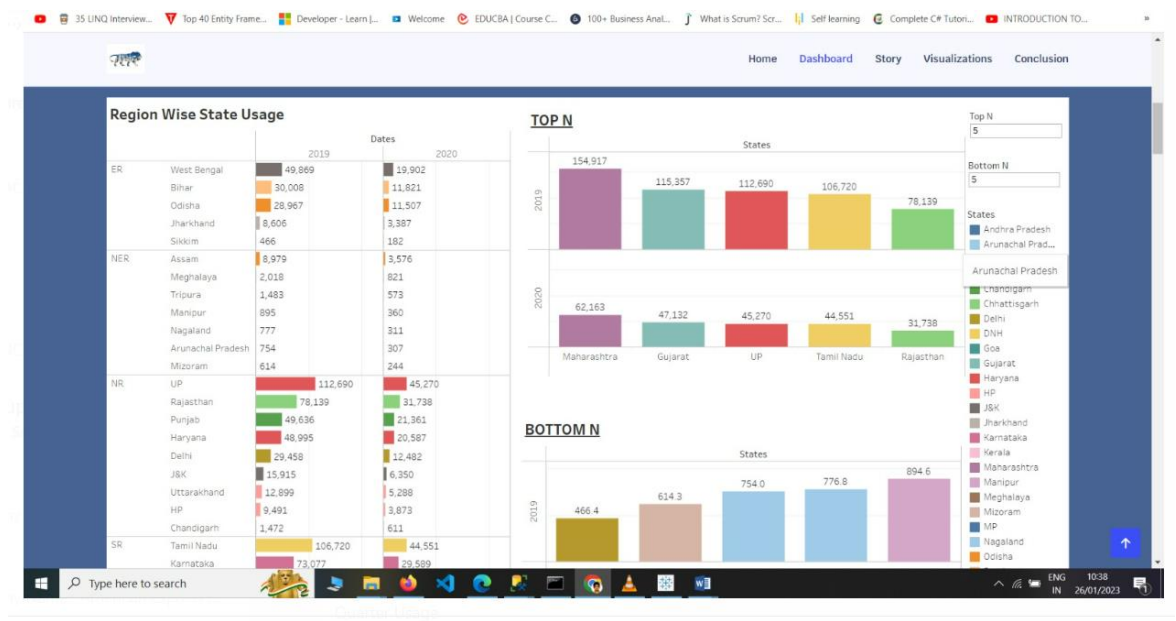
35 LINQ Interview... Top 40 Entity Frame... Developer - Learn |... Welcome EDUCBA | Course C... 100+ Business Anal... What is Scrum? Scr... Self learning Complete C# Tutori... INTRODUCTION TO...

Home Dashboard Story Visualizations Conclusion

**Region Wise State Usage**

| | | Dates 2019 | 2020 |
|---|---|---|---|
| ER | West Bengal | 49,869 | 19,902 |
| | Bihar | 30,008 | 11,821 |
| | Odisha | 28,967 | 11,507 |
| | Jharkhand | 8,606 | 3,387 |
| | Sikkim | 466 | 182 |
| NER | Assam | 8,979 | 3,576 |
| | Meghalaya | 2,018 | 821 |
| | Tripura | 1,483 | 573 |
| | Manipur | 895 | 360 |
| | Nagaland | 777 | 311 |
| | Arunachal Pradesh | 754 | 307 |
| | Mizoram | 614 | 244 |
| NR | UP | 112,690 | 45,270 |
| | Rajasthan | 78,139 | 31,738 |
| | Punjab | 49,636 | 21,361 |
| | Haryana | 48,995 | 20,587 |
| | Delhi | 29,458 | 12,482 |
| | J&K | 15,915 | 6,350 |
| | Uttarakhand | 12,899 | 5,288 |
| | HP | 9,491 | 3,873 |
| | Chandigarh | 1,472 | 611 |
| SR | Tamil Nadu | 106,720 | 44,551 |
| | Karnataka | 73,077 | 29,589 |

**TOP N**

States

2019: 154,917 115,357 112,690 106,720 78,139

2020: 62,163 47,132 45,270 44,551 31,738

Maharashtra Gujarat UP Tamil Nadu Rajasthan

**BOTTOM N**

States

2019: 466.4 614.3 754.0 776.8 894.6

Top N
5

Bottom N
5

States
Andhra Pradesh
Arunachal Prad...
Arunachal Pradesh
Chandigarh
Chhattisgarh
Delhi
DNH
Goa
Gujarat
Haryana
HP
J&K
Jharkhand
Karnataka
Kerala
Maharashtra
Manipur
Meghalaya
Mizoram
MP
Nagaland
Odisha

Type here to search

ENG IN 10:38 26/01/2023